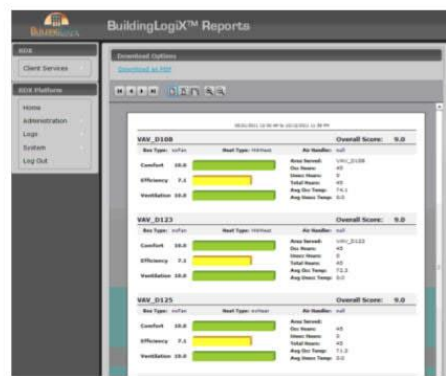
BuildingLogiX

BuildingLogiX™ Reports

BDX

Client Services

BDX Platform

Home

Administration

Logs

System

Log Out

Download Options

Download as PDF

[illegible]

VAV_D108

Overall Score: 9.0

Box Type: noFan

Heat Type: HWHeat

Air Handler: null

Comfort 10.0

Efficiency 7.1

Ventilation 10.0

Area Served: VAV_D108

Occ Hours: 45

Unocc Hours: 0

Total Hours: 45

Avg Occ Temp: 74.1

Avg Unocc Temp: 0.0

VAV_D123

Overall Score: 9.0

Box Type: noFan

Heat Type: HWHeat

Air Handler: null

Comfort 10.0

Efficiency 7.1

Ventilation 10.0

Area Served: VAV_D123

Occ Hours: 45

Unocc Hours: 0

Total Hours: 45

Avg Occ Temp: 72.2

Avg Unocc Temp: 0.0

VAV_D125

Overall Score: 9.0

Box Type: noFan

Heat Type: noHeat

Air Handler: null

Comfort 10.0

Efficiency 7.1

Ventilation 10.0

Area Served:

Occ Hours: 45

Unocc Hours: 0

Total Hours: 45

Avg Occ Temp: 71.2

Avg Unocc Temp: 0.0